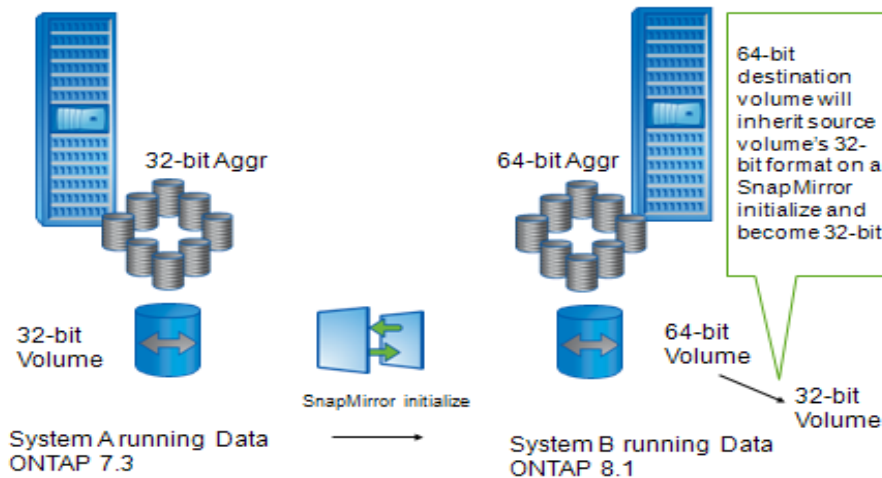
64-bit destination volume will inherit source volume's 32-bit format on a SnapMirror initialize and become 32-bit

32-bit Aggr

64-bit Aggr

32-bit Volume

64-bit Volume

32-bit Volume

SnapMirror initialize

System A running Data ONTAP 7.3

System B running Data ONTAP 8.1